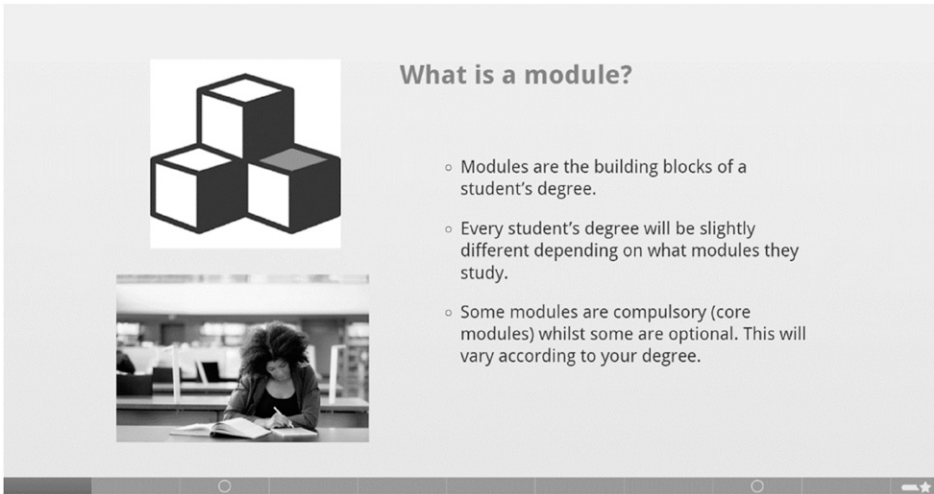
What is a module?

- Modules are the building blocks of a student's degree.
- Every student's degree will be slightly different depending on what modules they study.
- Some modules are compulsory (core modules) whilst some are optional. This will vary according to your degree.